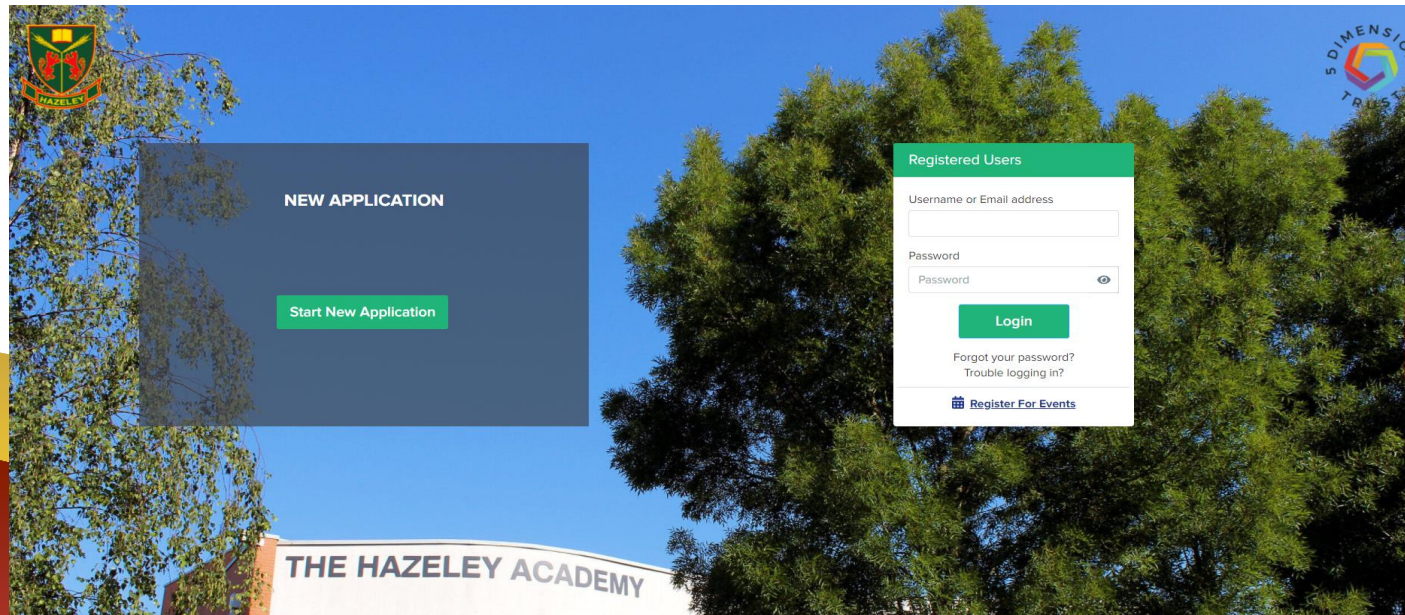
HAZELEY

NEW APPLICATION

Start New Application

5 DIMENSIO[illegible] TRUST

Registered Users

Username or Email address

Password

Password

Login

Forgot your password?
Trouble logging in?

Register For Events

THE HAZELEY ACADEMY